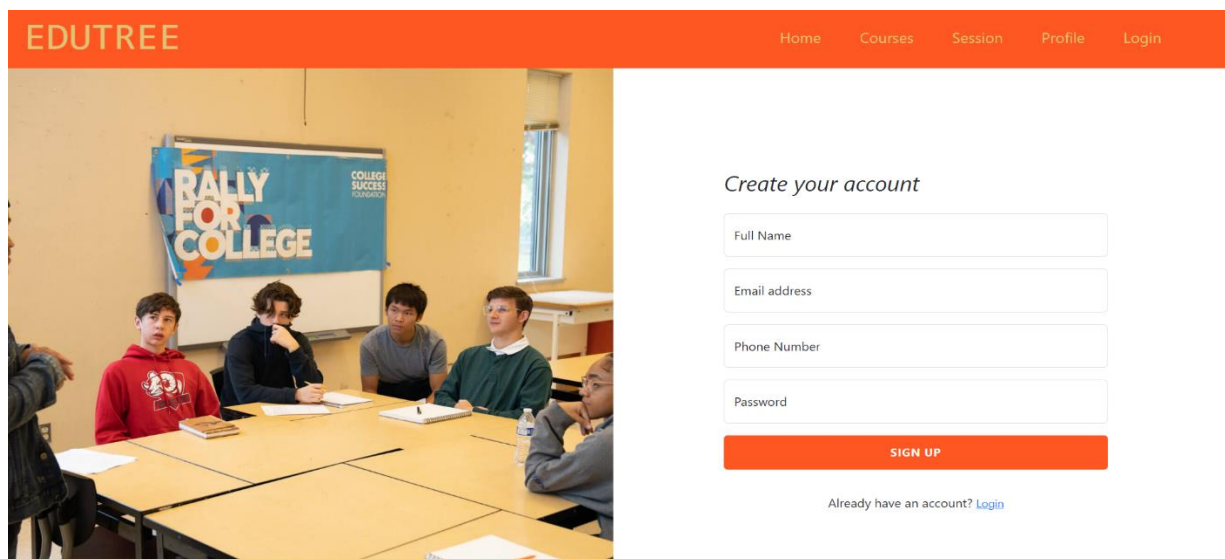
EDUTREE

Home Courses Session Profile Login

RALLY FOR COLLEGE

COLLEGE SUCCESS FOUNDATION

Create your account

Full Name

Email address

Phone Number

Password

SIGN UP

Already have an account? Login